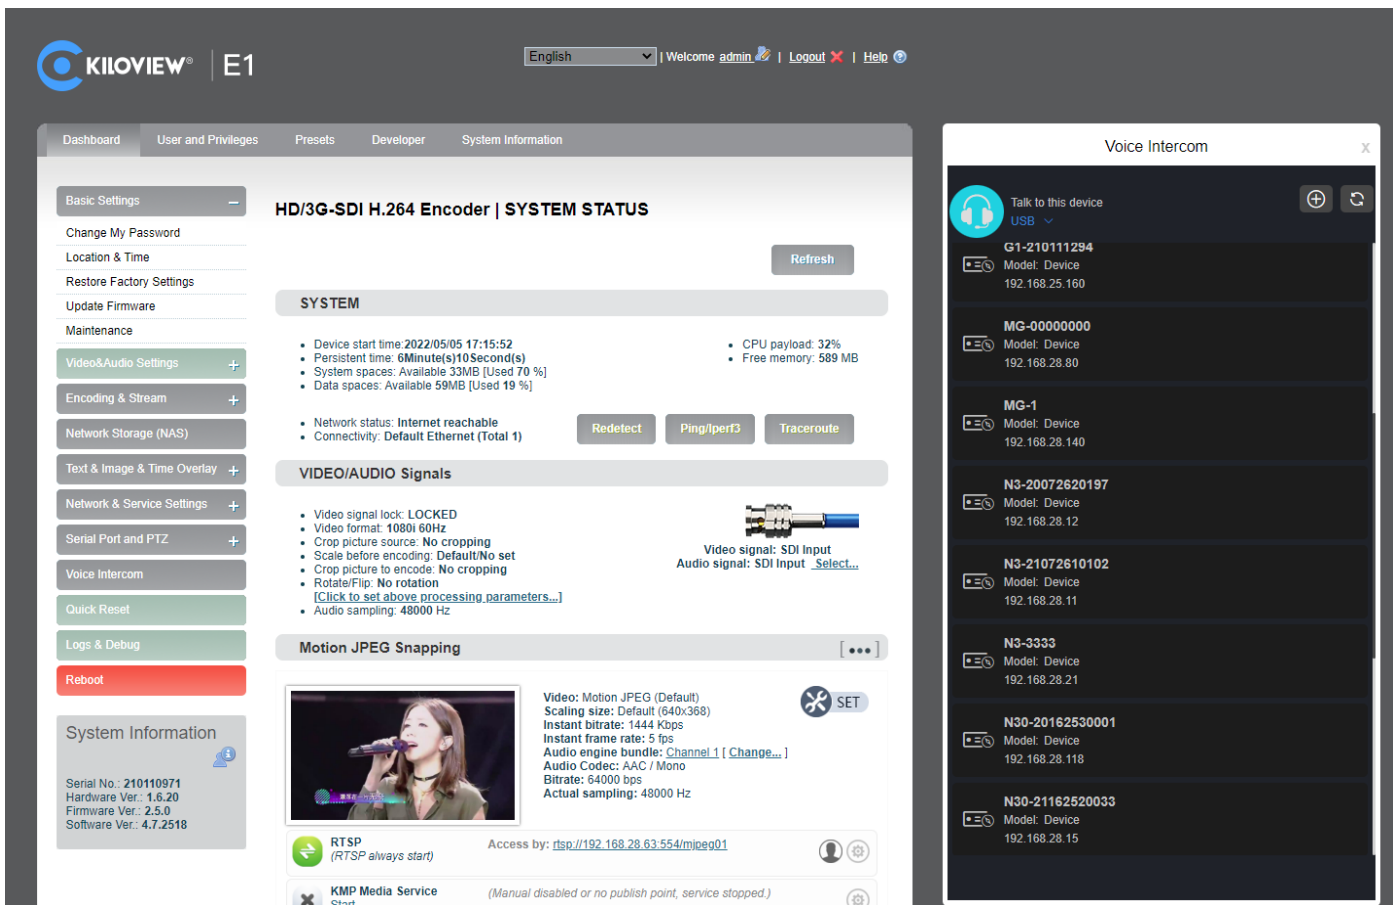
KILOVIEW® | E1

English | Welcome admin | Logout | Help

Dashboard | User and Privileges | Presets | Developer | System Information

Basic Settings –
Change My Password
Location & Time
Restore Factory Settings
Update Firmware
Maintenance
Video&Audio Settings +
Encoding & Stream +
Network Storage (NAS)
Text & Image & Time Overlay +
Network & Service Settings +
Serial Port and PTZ +
Voice Intercom
Quick Reset
Logs & Debug
Reboot

System Information

Serial No.: 210110971
Hardware Ver.: 1.6.20
Firmware Ver.: 2.5.0
Software Ver.: 4.7.2518

HD/3G-SDI H.264 Encoder | SYSTEM STATUS

Refresh

SYSTEM

- Device start time:2022/05/05 17:15:52
- Persistent time: 6Minute(s)10Second(s)
- System spaces: Available 33MB [Used 70 %]
- Data spaces: Available 59MB [Used 19 %]

- CPU payload: 32%
- Free memory: 589 MB

- Network status: Internet reachable
- Connectivity: Default Ethernet (Total 1)

Redetect | Ping/Iperf3 | Traceroute

VIDEO/AUDIO Signals

- Video signal lock: LOCKED
- Video format: 1080i 60Hz
- Crop picture source: No cropping
- Scale before encoding: Default/No set
- Crop picture to encode: No cropping
- Rotate/Flip: No rotation
[Click to set above processing parameters...]
- Audio sampling: 48000 Hz

Video signal: SDI Input
Audio signal: SDI Input Select...

Motion JPEG Snapping [•••]

Video: Motion JPEG (Default)
Scaling size: Default (640x368)
Instant bitrate: 1444 Kbps
Instant frame rate: 5 fps
Audio engine bundle: Channel 1 [ Change... ]
Audio Codec: AAC / Mono
Bitrate: 64000 bps
Actual sampling: 48000 Hz

SET

RTSP
(RTSP always start)
Access by: rtsp://192.168.28.63:554/mjpeg01

KMP Media Service
Start
(Manual disabled or no publish point, service stopped.)

Voice Intercom x

Talk to this device
USB

G1-210111294
Model: Device
192.168.25.160

MG-00000000
Model: Device
192.168.28.80

MG-1
Model: Device
192.168.28.140

N3-20072620197
Model: Device
192.168.28.12

N3-21072610102
Model: Device
192.168.28.11

N3-3333
Model: Device
192.168.28.21

N30-20162530001
Model: Device
192.168.28.118

N30-21162520033
Model: Device
192.168.28.15